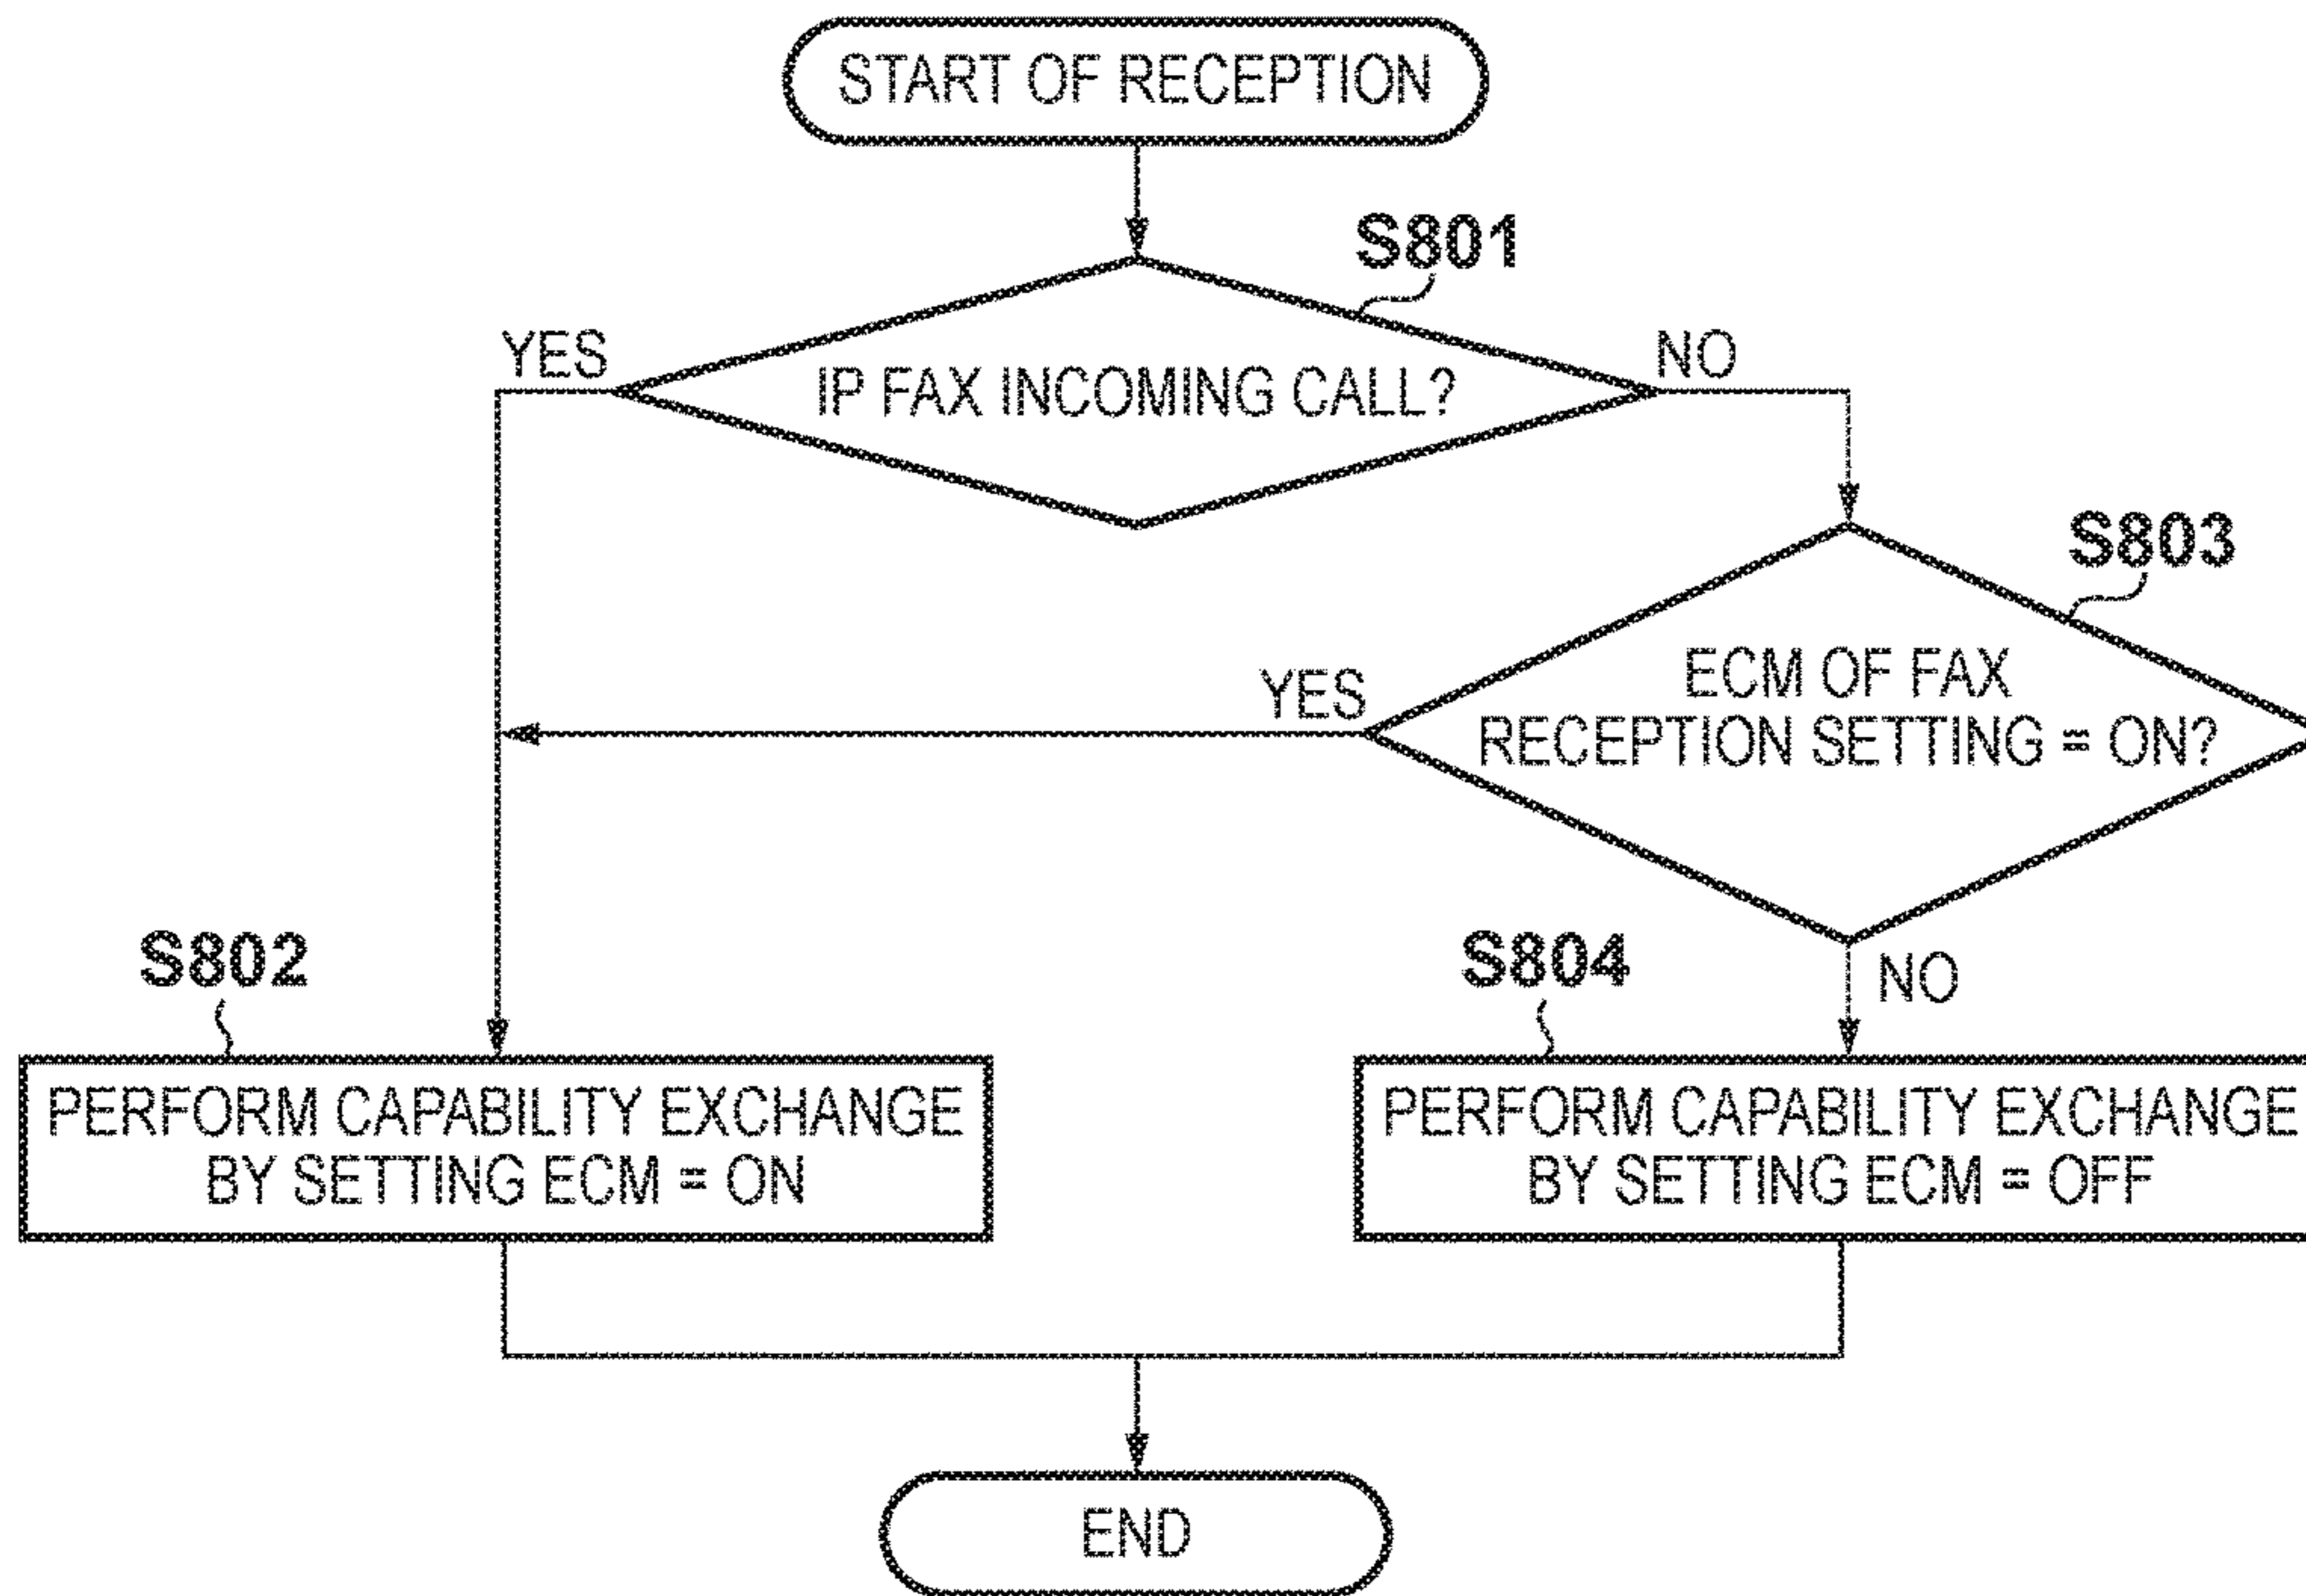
START OF RECEPTION

S801

YES

IP FAX INCOMING CALL?

NO

S803

YES

ECM OF FAX RECEPTION SETTING = ON?

S802

S804

NO

PERFORM CAPABILITY EXCHANGE BY SETTING ECM = ON

PERFORM CAPABILITY EXCHANGE BY SETTING ECM = OFF

END